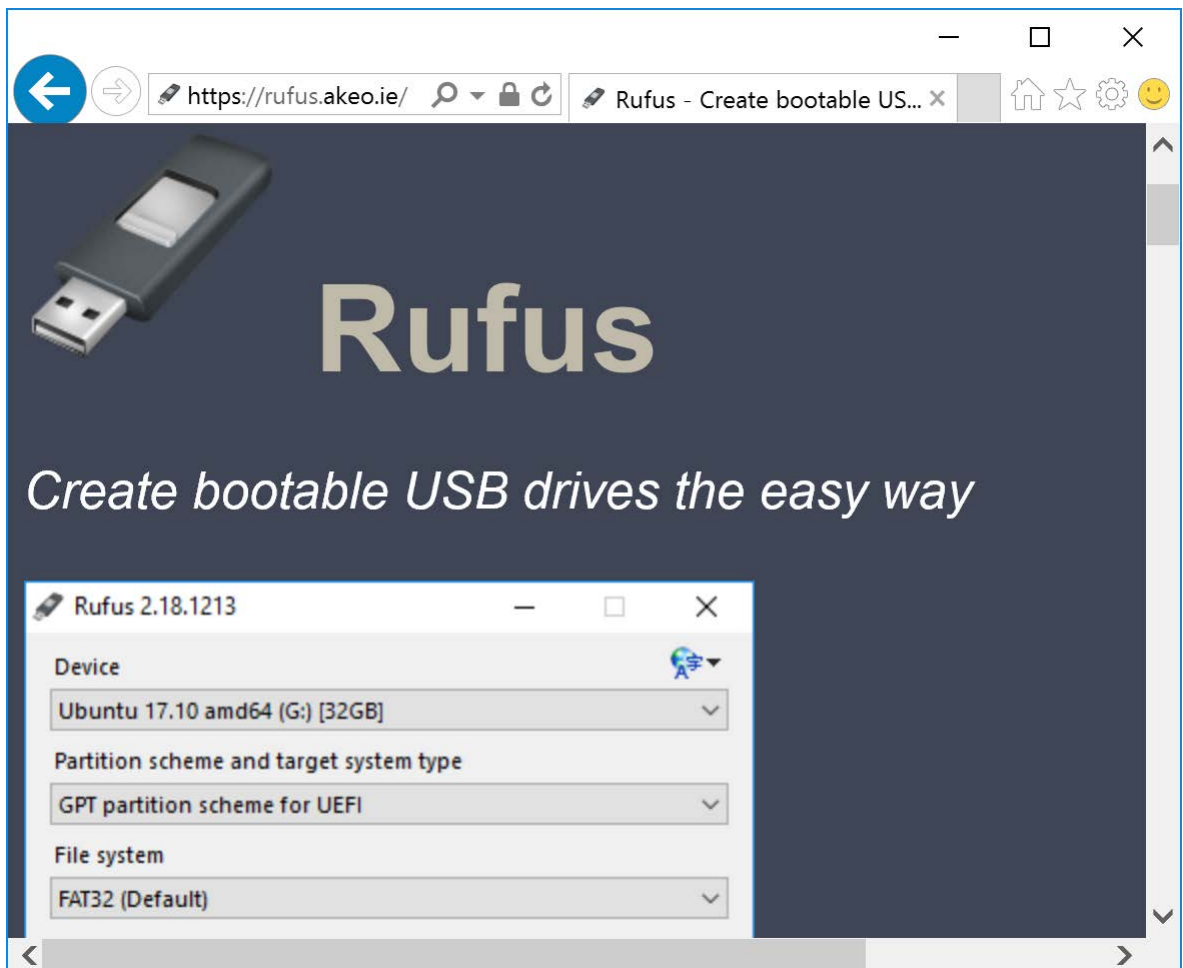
https://rufus.akeo.ie/

Rufus - Create bootable US...

Rufus

Create bootable USB drives the easy way

Rufus 2.18.1213

Device

Ubuntu 17.10 amd64 (G:) [32GB]

Partition scheme and target system type

GPT partition scheme for UEFI

File system

FAT32 (Default)